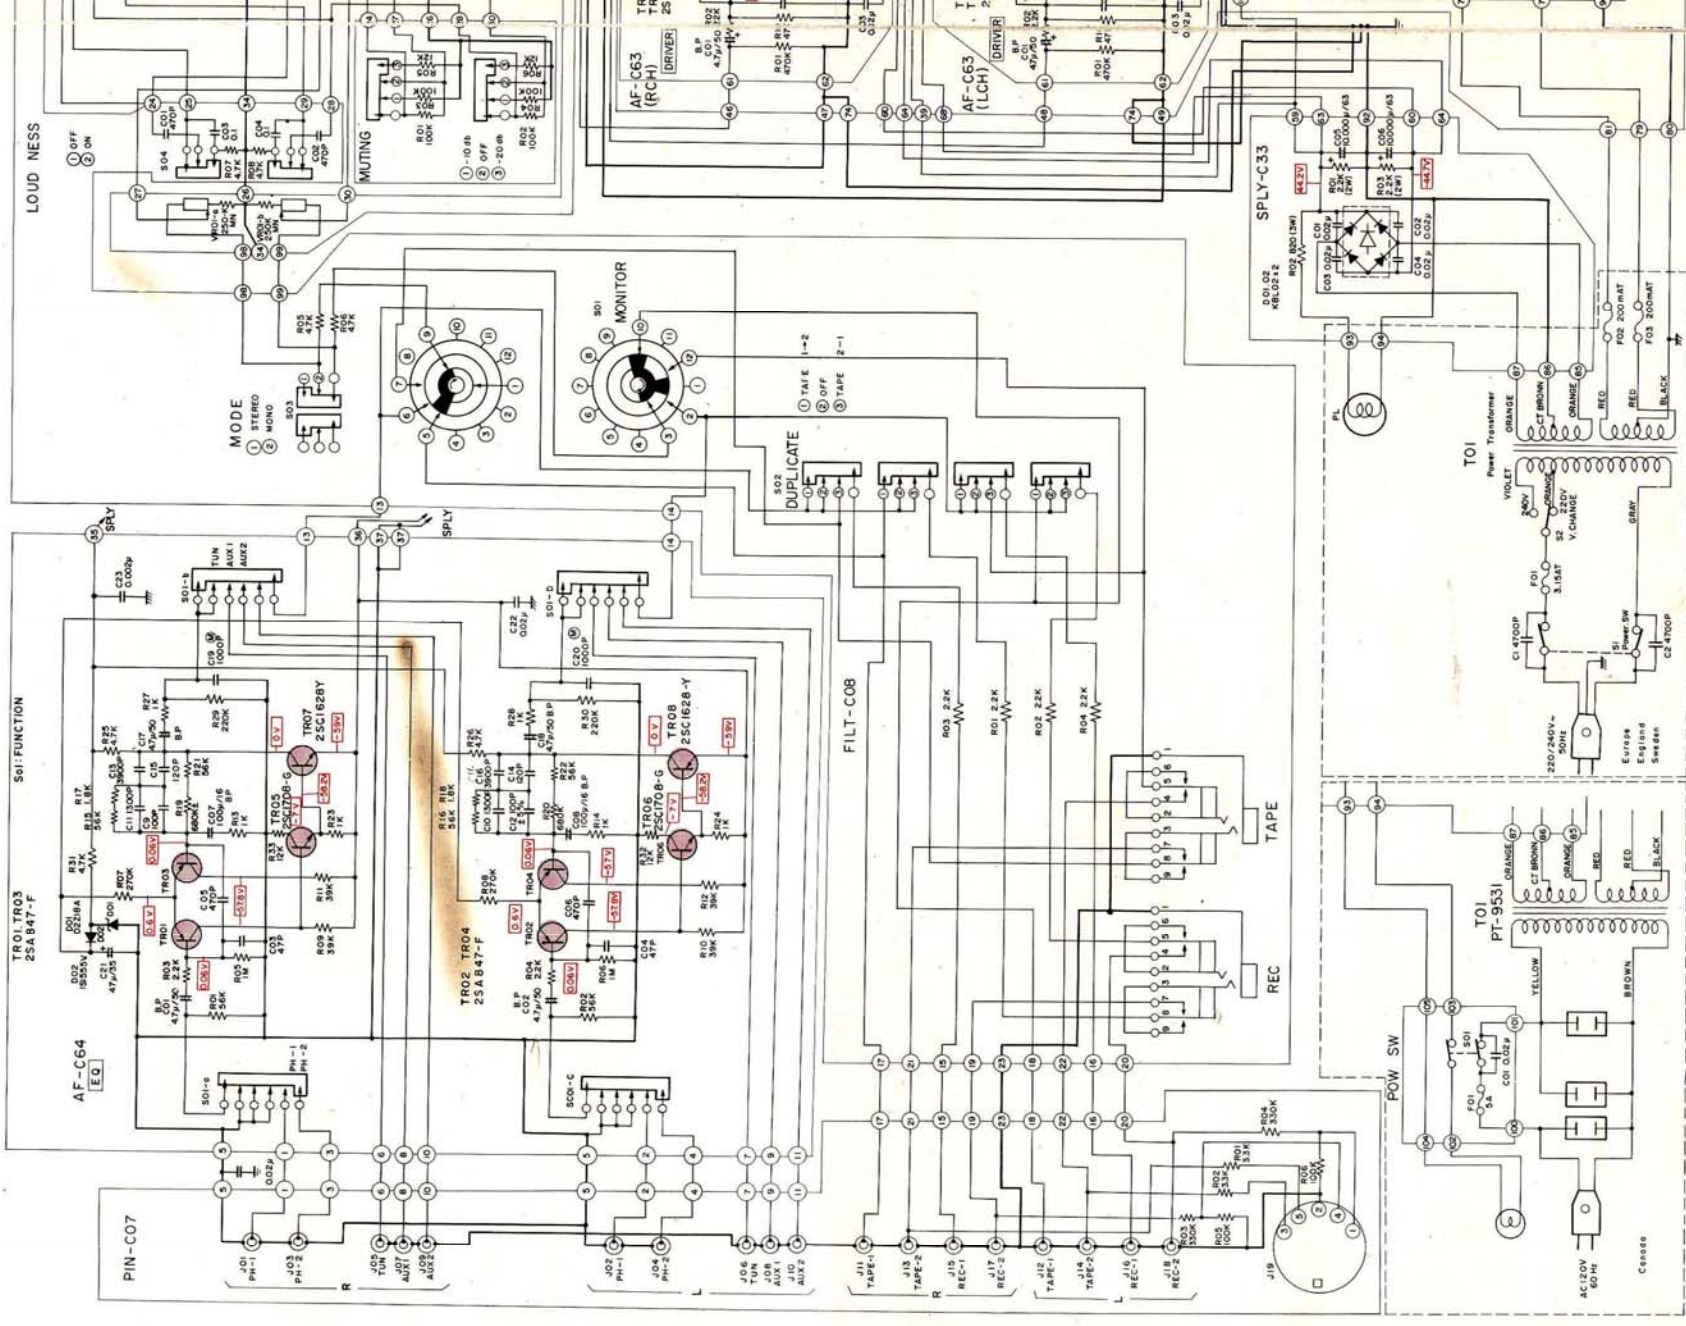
LOUD NESS
① OFF
② ON
S04
R07 4.7K
R08 4.7K
C01 470P
C03 0.1
C04 0.1
C02 470P
VR01-a 250K MN
VR01-b 250K MN
MUTING
R01 100K
R02 100K
R03 100K
R04 100K
R05 82K
R06 82K
① -10 db
② OFF
③ -20 db
AF-C63 (RCH)
DRIVER
AF-C63 (LCH)
DRIVER
SPLY-C33
R01 2.2K (2W)
R03 2.2K (2W)
C05 10,000μ/63
C06 10,000μ/63
44.2V
-44.7V
R02 820 (3W)
C01 0.02μ
C02 0.02μ
C03 0.02μ
C04 0.02μ
D01, 02 KBL02×2
F02 200 mAT
F03 200 mAT
MODE
① STEREO
② MONO
S03
R05 47K
R06 47K
S01 MONITOR
① TAPE
② OFF
③ TAPE
1→2
2→1
S02 DUPLICATE
PL
T01
Power Transformer
ORANGE
CT BROWN
ORANGE
RED
RED
BLACK
VIOLET
240V
ORANGE
220V
S2 V.CHANGE
GRAY
F01 3.15AT
C1 4700P
C2 4700P
S1 Power SW
220/240V~ 50Hz
Europe England Sweden
SPLY
SPLY
S01: FUNCTION
C23 0.002μ
S01-b
TUN AUX1 AUX2
S01-D
C22 0.02μ
C19 1000P
C20 1000P
FILT-C08
R03 2.2K
R01 2.2K
R02 2.2K
R04 2.2K
TR01, TR03 2SA847-F
D01 DZ18A
D02 1S555V
C21 47μ/35
R25 47K
R27 1K
R29 220K
R17 1.8K
R15 56K
R31 47K
C13 3900P
C11 1300P
C9 100P
C15 120P
C17 47μ/50 B.P
R21 56K
R19 680K
C07 100μ/16 B.P
R13 1K
TR07 2SC1628Y
TR05 2SC1708-G
R33 12K
R23 1K
R11 39K
R09 39K
C05 470P
C03 47P
R05 1M
R07 270K
R03 2.2K
R01 56K
C01 4.7μ/50 B.P
TR03
TR01
0V
-59V
-58.2V
-0.7V
0.06V
-57V
0.6V
0.06V
-57.8V
AF-C64 EQ
TR02 TR04 2SA847-F
R26 47K
R28 1K
R30 220K
R16 56K
R18 1.8K
C16 3900P
C10 1300P
C14 120P
C12 100P
C18 47μ/50 B.P
R22 56K
R20 680K
C08 100μ/16 B.P
R14 1K
TR08 2SC1628-Y
TR06 2SC1708-G
R32 12K
R24 1K
R12 39K
R10 39K
R08 270K
C06 470P
C04 47P
R06 1M
R04 22K
R02 56K
C02 4.7μ/50 B.P
TR04
TR02
0V
-59V
-58.2V
-0.7V
0.06V
-57V
0.6V
0.06V
-57.8V
TAPE
REC
S01-a
PH-1 PH-2
S01-C
C 0.02μ
R04 330K
R01 33K
R02 33K
R06 100K
R03 330K
R05 100K
T01 PT-9531
ORANGE
CT BROWN
ORANGE
RED
RED
BLACK
YELLOW
BROWN
POW SW
S01
C01 0.02μ
F01 5A
AC120V 60 Hz
Canada
PIN-C07
J01 PH-1
J03 PH-2
J05 TUN
J07 AUX1
J09 AUX2
R
J02 PH-1
J04 PH-2
J06 TUN
J08 AUX1
J10 AUX2
L
J11 TAPE-1
J13 TAPE-2
J15 REC-1
J17 REC-2
R
J12 TAPE-1
J14 TAPE-2
J16 REC-1
J18 REC-2
L
J19